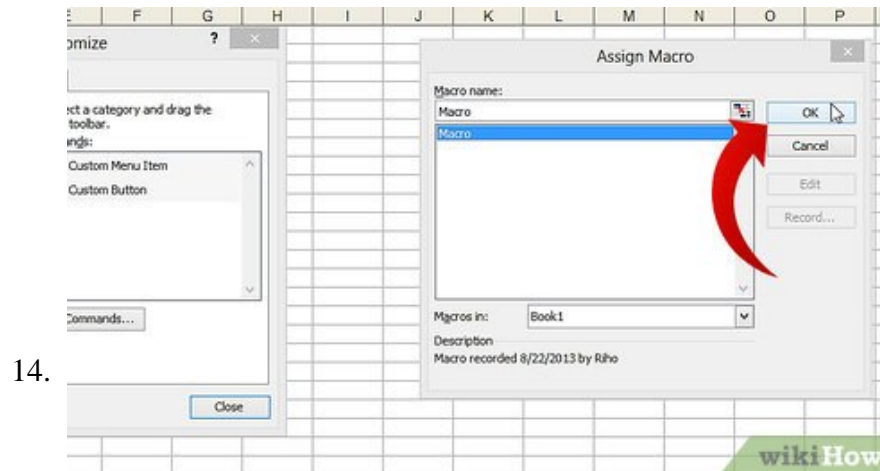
E F G H I J K L M N O P

omize ?

ect a category and drag the toolbar.
ands:
Custom Menu Item
Custom Button

Commands...

Close

Assign Macro

Macro name:
Macro
Macro

OK
Cancel
Edit
Record...

Macros in: Book1
Description
Macro recorded 8/22/2013 by Riho

14.

wikiHow